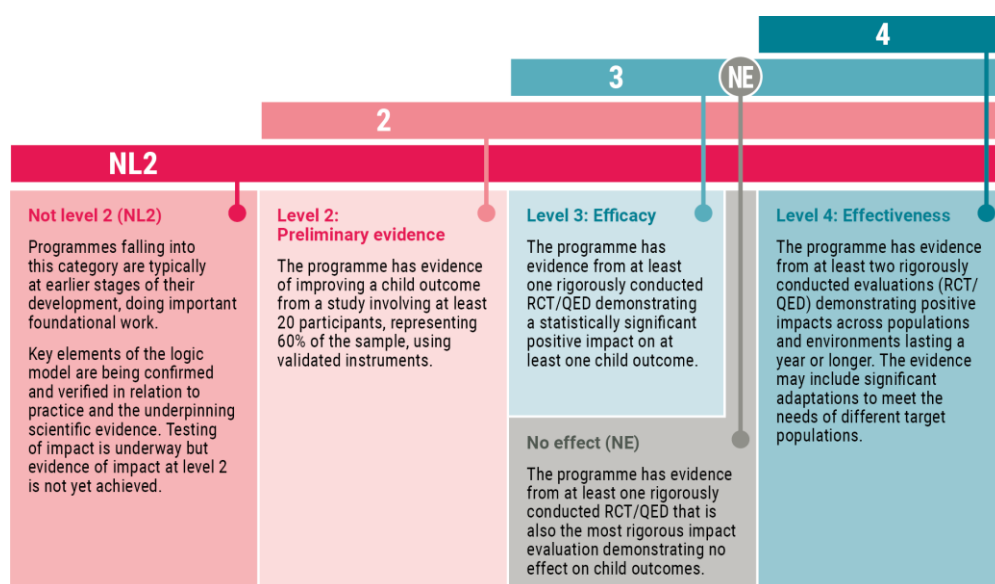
4

3

NE

2

NL2

Not level 2 (NL2)

Programmes falling into this category are typically at earlier stages of their development, doing important foundational work.

Key elements of the logic model are being confirmed and verified in relation to practice and the underpinning scientific evidence. Testing of impact is underway but evidence of impact at level 2 is not yet achieved.

Level 2: Preliminary evidence

The programme has evidence of improving a child outcome from a study involving at least 20 participants, representing 60% of the sample, using validated instruments.

Level 3: Efficacy

The programme has evidence from at least one rigorously conducted RCT/QED demonstrating a statistically significant positive impact on at least one child outcome.

No effect (NE)

The programme has evidence from at least one rigorously conducted RCT/QED that is also the most rigorous impact evaluation demonstrating no effect on child outcomes.

Level 4: Effectiveness

The programme has evidence from at least two rigorously conducted evaluations (RCT/QED) demonstrating positive impacts across populations and environments lasting a year or longer. The evidence may include significant adaptations to meet the needs of different target populations.